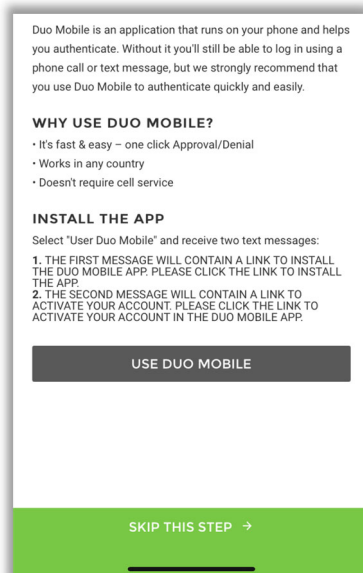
Duo Mobile is an application that runs on your phone and helps you authenticate. Without it you'll still be able to log in using a phone call or text message, but we strongly recommend that you use Duo Mobile to authenticate quickly and easily.

WHY USE DUO MOBILE?

• It's fast & easy – one click Approval/Denial
• Works in any country
• Doesn't require cell service

INSTALL THE APP

Select "User Duo Mobile" and receive two text messages:

1. THE FIRST MESSAGE WILL CONTAIN A LINK TO INSTALL THE DUO MOBILE APP. PLEASE CLICK THE LINK TO INSTALL THE APP.
2. THE SECOND MESSAGE WILL CONTAIN A LINK TO ACTIVATE YOUR ACCOUNT. PLEASE CLICK THE LINK TO ACTIVATE YOUR ACCOUNT IN THE DUO MOBILE APP.

USE DUO MOBILE

SKIP THIS STEP →